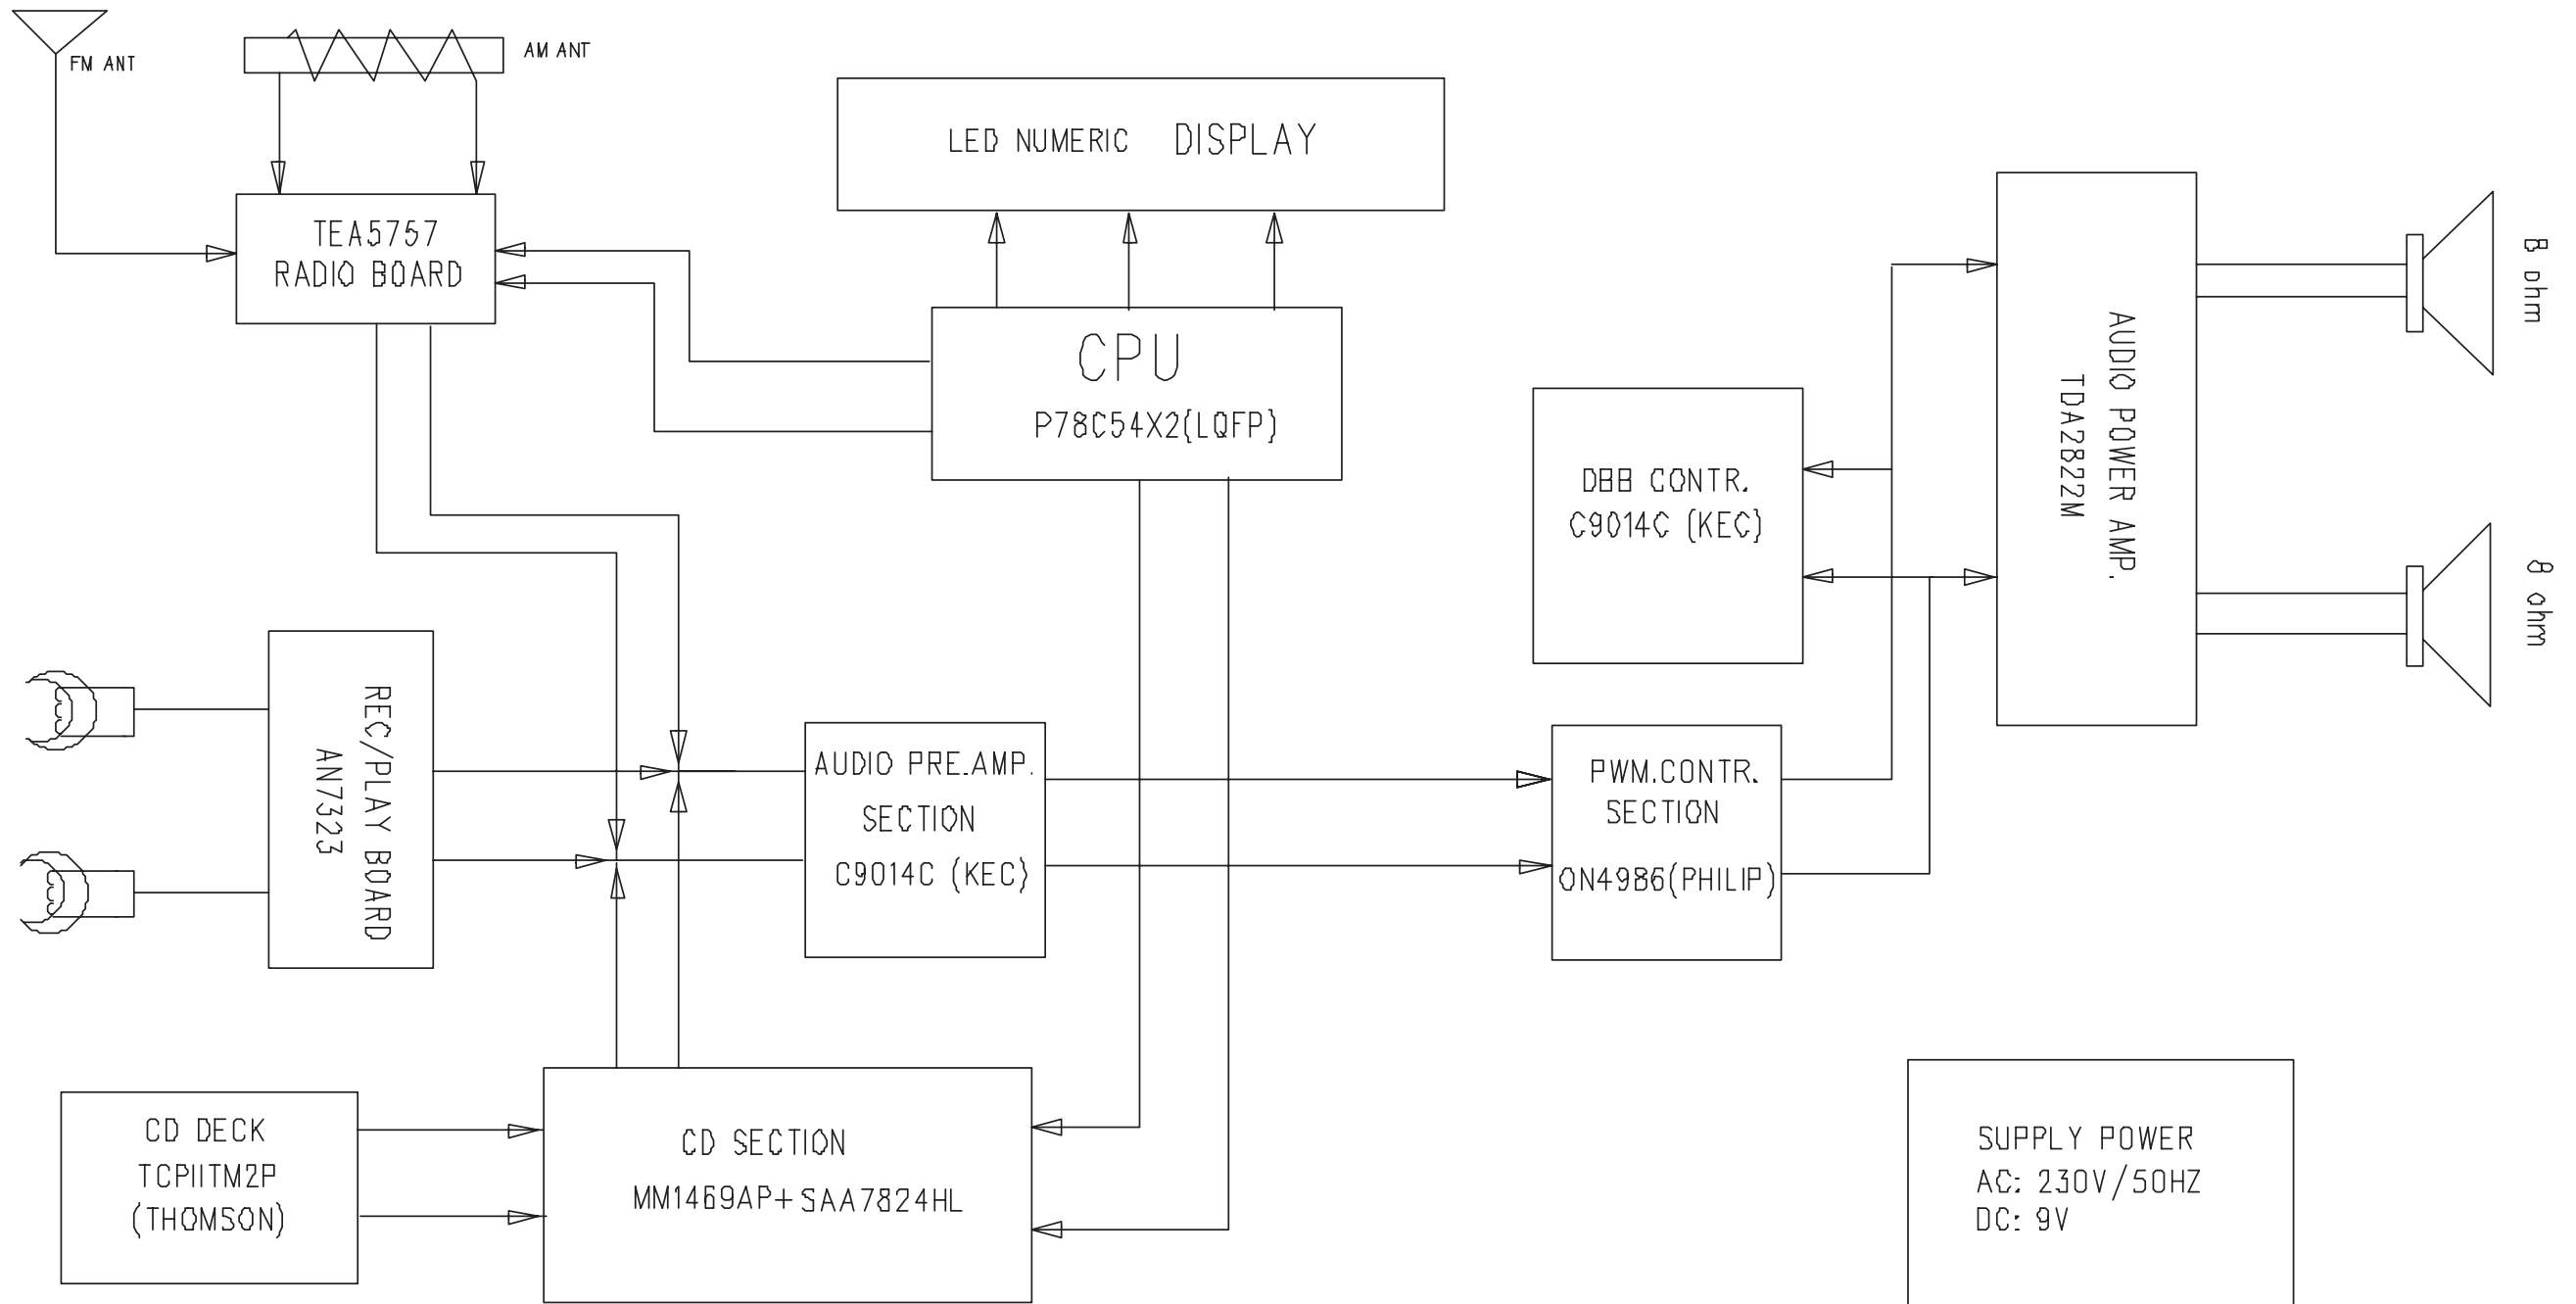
FM ANT

AM ANT

LED NUMERIC DISPLAY

TEA5757
RADIO BOARD

CPU
P78C54X2(LQFP)

AUDIO POWER AMP.
TDA2822M

8 ohm

8 ohm

DBB CONTR.
C9014C (KEC)

REC/PLAY BOARD
AN7323

AUDIO PRE.AMP.
SECTION
C9014C (KEC)

PWM.CONTR.
SECTION
ON4986(PHILIP)

CD DECK
TCPIITM2P
(THOMSON)

CD SECTION
MM1469AP+SAA7824HL

SUPPLY POWER
AC: 230V/50HZ
DC: 9V